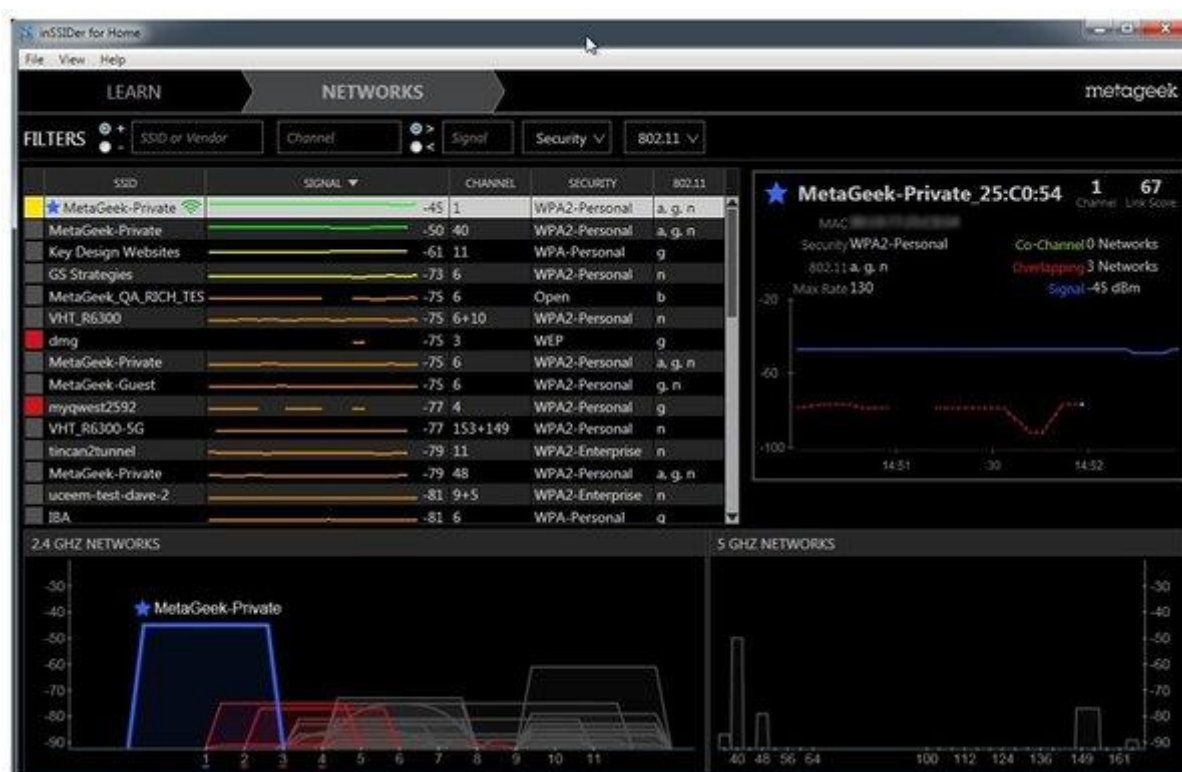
inSSIDer for Home

File View Help

LEARN NETWORKS metageek

FILTERS SSID or Vendor Channel Signal Security 802.11

| | SSID | SIGNAL ▼ | CHANNEL | SECURITY | 802.11 |
|---|---|---|---|---|---|
| | MetaGeek-Private | -45 | 1 | WPA2-Personal | a, g, n |
| | MetaGeek-Private | -50 | 40 | WPA2-Personal | a, g, n |
| | Key Design Websites | -61 | 11 | WPA-Personal | g |
| | GS Strategies | -73 | 6 | WPA2-Personal | n |
| | MetaGeek_QA_RICH_TES | -75 | 6 | Open | b |
| | VHT_R6300 | -75 | 6+10 | WPA2-Personal | n |
| | dmg | -75 | 3 | WEP | g |
| | MetaGeek-Private | -75 | 6 | WPA2-Personal | a, g, n |
| | MetaGeek-Guest | -75 | 6 | WPA2-Personal | g, n |
| | myqwest2592 | -77 | 4 | WPA2-Personal | g |
| | VHT_R6300-5G | -77 | 153+149 | WPA2-Personal | n |
| | tincan2tunnel | -79 | 11 | WPA2-Enterprise | n |
| | MetaGeek-Private | -79 | 48 | WPA2-Personal | a, g, n |
| | uceem-test-dave-2 | -81 | 9+5 | WPA2-Enterprise | n |
| | IBA | -81 | 6 | WPA-Personal | g |

MetaGeek-Private_25:C0:54 1 Channel 67 Link Score
MAC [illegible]
Security WPA2-Personal
802.11 a, g, n
Max Rate 130
Co-Channel 0 Networks
Overlapping 3 Networks
Signal -45 dBm
-20
-60
-100
14:51 :30 14:52

2.4 GHZ NETWORKS
-30 -40 -50 -60 -70 -80 -90
MetaGeek-Private
1 2 3 4 5 6 7 8 9 10 11

5 GHZ NETWORKS
-30 -40 -50 -60 -70 -80 -90
40 48 56 64 100 112 124 136 149 161